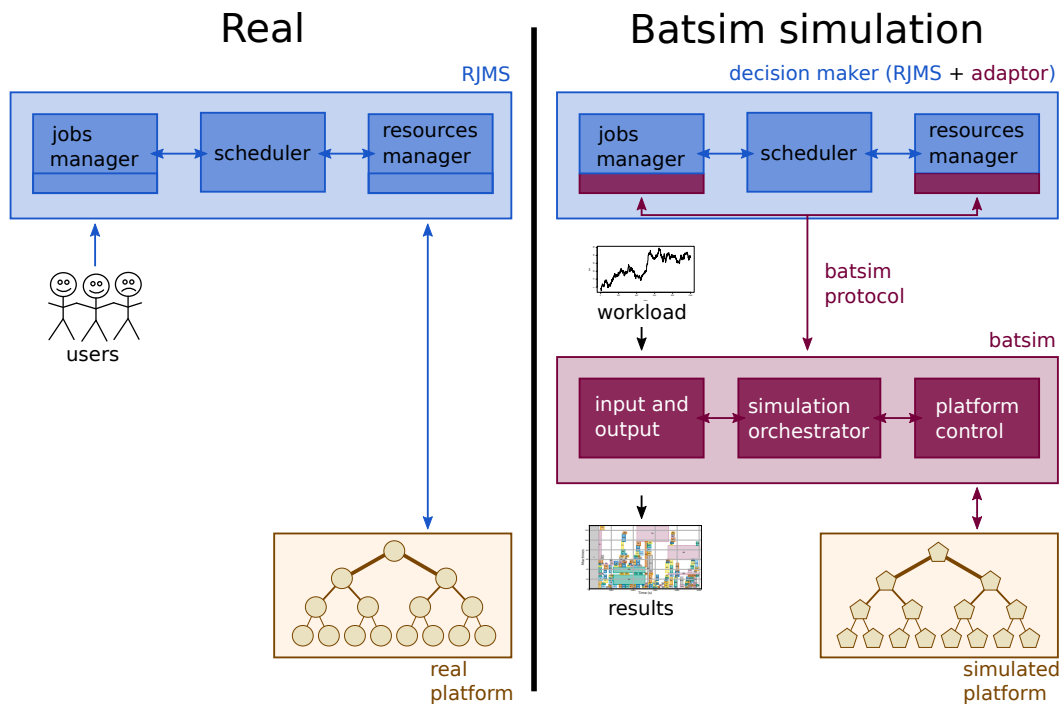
Real

RJMS

jobs manager

scheduler

resources manager

users

real platform

Batsim simulation

decision maker (RJMS + adaptor)

jobs manager

scheduler

resources manager

workload

batsim protocol

batsim

input and output

simulation orchestrator

platform control

results

simulated platform